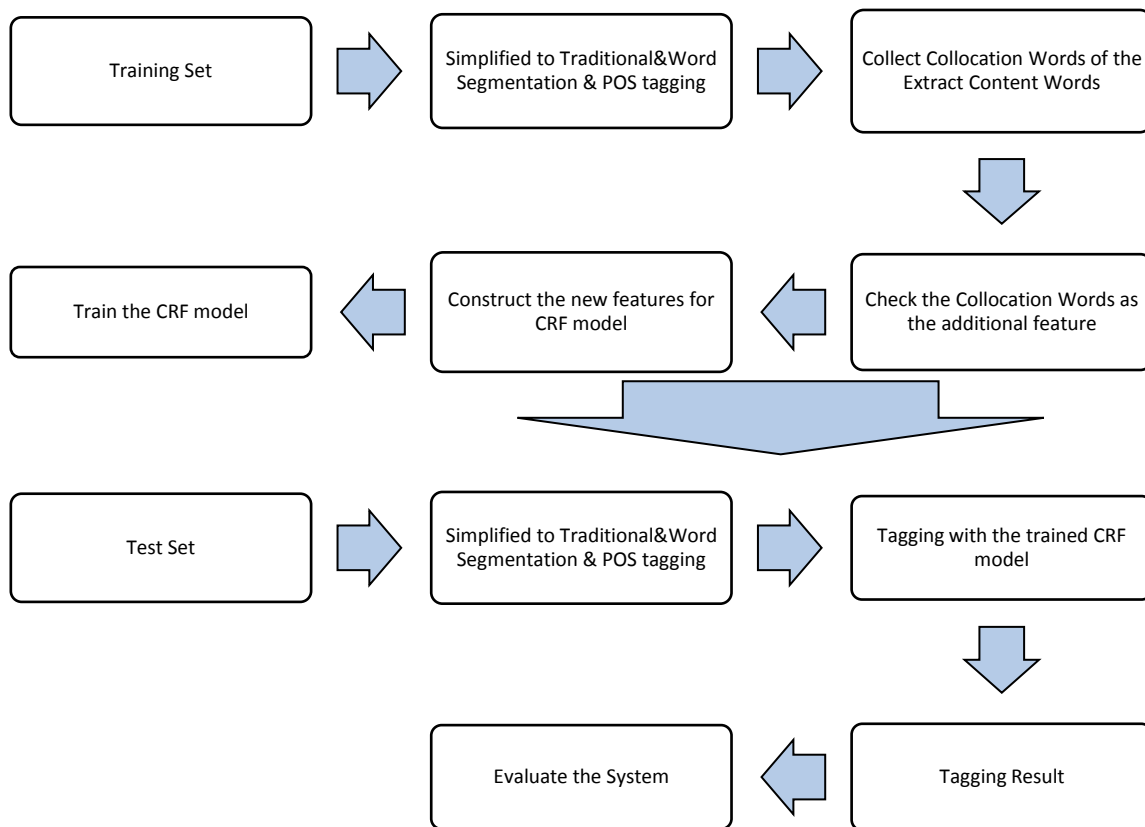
Training Set

Simplified to Traditional&Word Segmentation & POS tagging

Collect Collocation Words of the Extract Content Words

Check the Collocation Words as the additional feature

Construct the new features for CRF model

Train the CRF model

Test Set

Simplified to Traditional&Word Segmentation & POS tagging

Tagging with the trained CRF model

Tagging Result

Evaluate the System